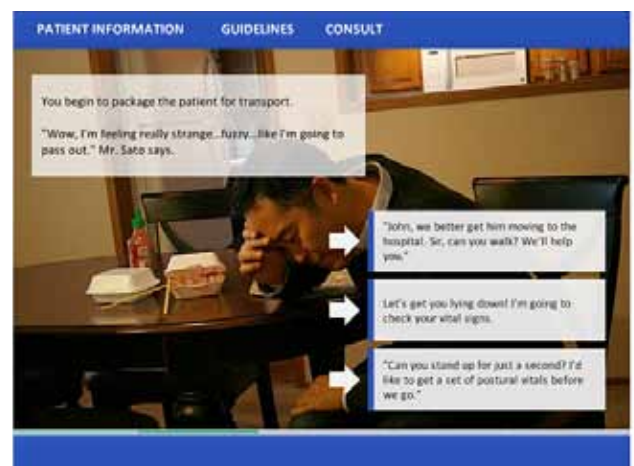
PATIENT INFORMATION GUIDELINES CONSULT

You begin to package the patient for transport.

"Wow, I'm feeling really strange...fuzzy...like I'm going to pass out." Mr. Sato says.

"John, we better get him moving to the hospital. Sir, can you walk? We'll help you."

Let's get you lying down! I'm going to check your vital signs.

"Can you stand up for just a second? I'd like to get a set of postural vitals before we go."